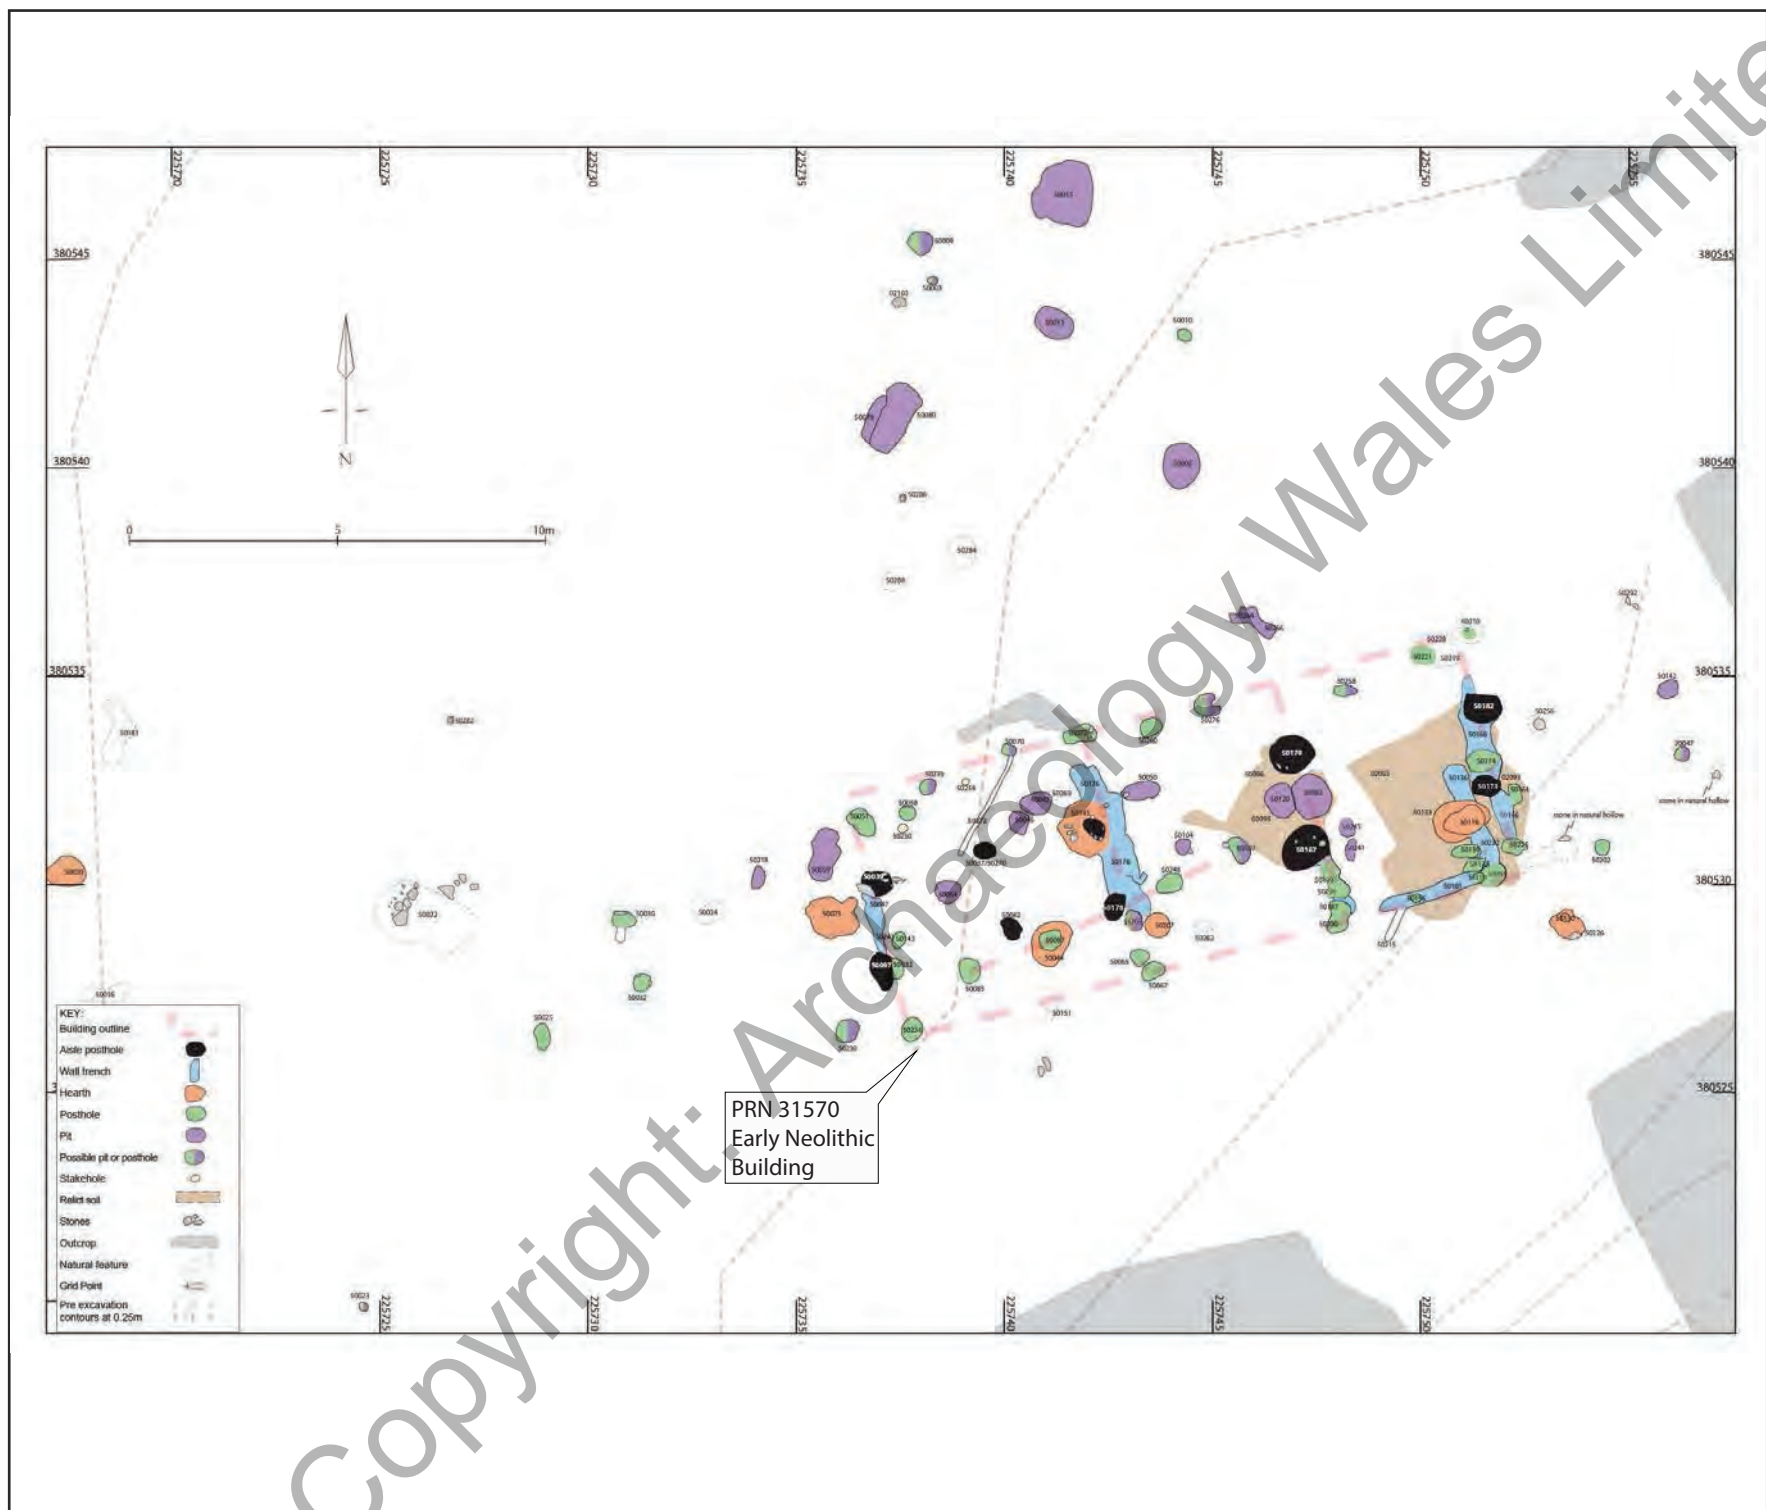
225720 225725 225730 225735 225740 225745 225750 225755

380545 380545

380540 380540

380535 380535

380530

380525

N

0 5 10m

KEY:
Building outline
Aisle posthole
Wall trench
Hearth
Posthole
Pit
Possible pit or posthole
Stakehole
Relict soil
Stones
Outcrop
Natural feature
Grid Point
Pre excavation contours at 0.25m

PRN 31570
Early Neolithic
Building

stone in natural hollow
stone in natural hollow

225725 225730 225735 225740 225745 225750

Copyright: Archaeology Wales Limite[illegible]